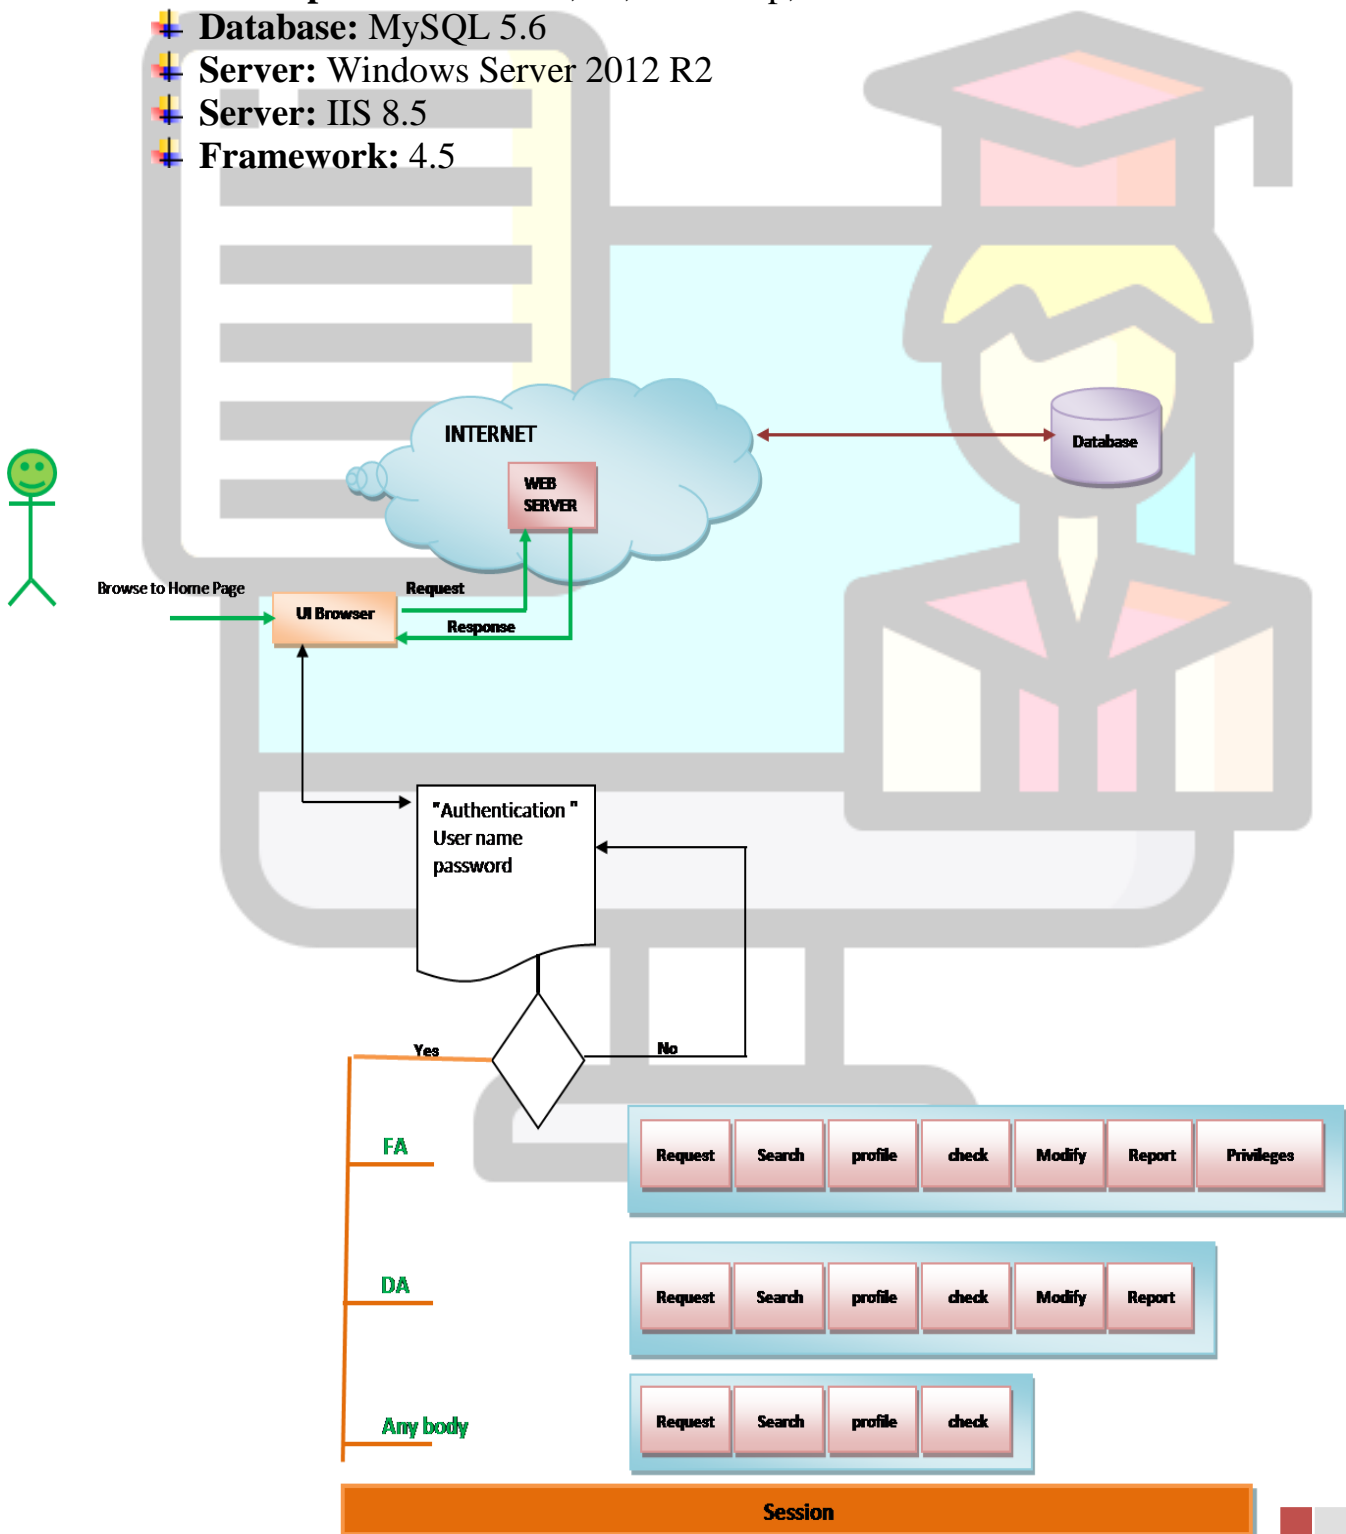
Database: MySQL 5.6
Server: Windows Server 2012 R2
Server: IIS 8.5
Framework: 4.5

INTERNET
WEB SERVER
Database
Browse to Home Page
UI Browser
Request
Response

"Authentication"
User name
password

Yes
No

FA
DA
Any body

| Request | Search | profile | check | Modify | Report | Privileges |
|---|---|---|---|---|---|---|

| Request | Search | profile | check | Modify | Report |
|---|---|---|---|---|---|

| Request | Search | profile | check |
|---|---|---|---|

Session